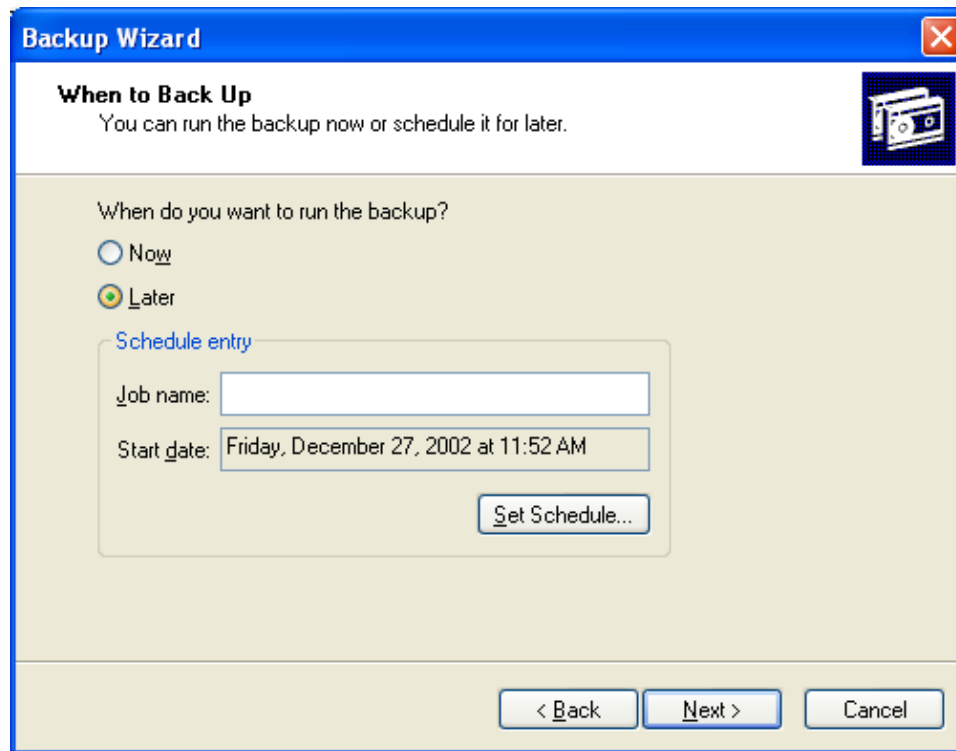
Backup Wizard

When to Back Up
You can run the backup now or schedule it for later.

When do you want to run the backup?

Now

Later

Schedule entry

Job name:

Start date: Friday, December 27, 2002 at 11:52 AM

Set Schedule...

< Back

Next >

Cancel